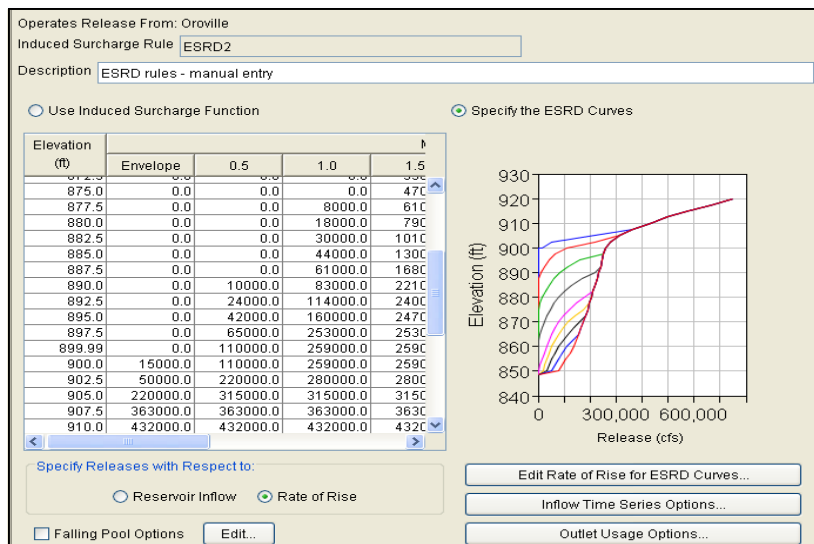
Operates Release From: Oroville

Induced Surcharge Rule ESRD2

Description ESRD rules - manual entry

Use Induced Surcharge Function

Specify the ESRD Curves

| Elevation (ft) | Envelope | 0.5 | 1.0 | 1.5 |
|---|---|---|---|---|
| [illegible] | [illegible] | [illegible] | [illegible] | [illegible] |
| 875.0 | 0.0 | 0.0 | 0.0 | 470 |
| 877.5 | 0.0 | 0.0 | 8000.0 | 610 |
| 880.0 | 0.0 | 0.0 | 18000.0 | 790 |
| 882.5 | 0.0 | 0.0 | 30000.0 | 1010 |
| 885.0 | 0.0 | 0.0 | 44000.0 | 1300 |
| 887.5 | 0.0 | 0.0 | 61000.0 | 1680 |
| 890.0 | 0.0 | 10000.0 | 83000.0 | 2210 |
| 892.5 | 0.0 | 24000.0 | 114000.0 | 2400 |
| 895.0 | 0.0 | 42000.0 | 160000.0 | 2470 |
| 897.5 | 0.0 | 65000.0 | 253000.0 | 2530 |
| 899.99 | 0.0 | 110000.0 | 259000.0 | 2590 |
| 900.0 | 15000.0 | 110000.0 | 259000.0 | 2590 |
| 902.5 | 50000.0 | 220000.0 | 280000.0 | 2800 |
| 905.0 | 220000.0 | 315000.0 | 315000.0 | 3150 |
| 907.5 | 363000.0 | 363000.0 | 363000.0 | 3630 |
| 910.0 | 432000.0 | 432000.0 | 432000.0 | 4320 |

930
920
910
900
890
880
870
860
850
840
Elevation (ft)
0 300,000 600,000
Release (cfs)

Specify Releases with Respect to:

Reservoir Inflow Rate of Rise

Falling Pool Options Edit...

Edit Rate of Rise for ESRD Curves...

Inflow Time Series Options...

Outlet Usage Options...